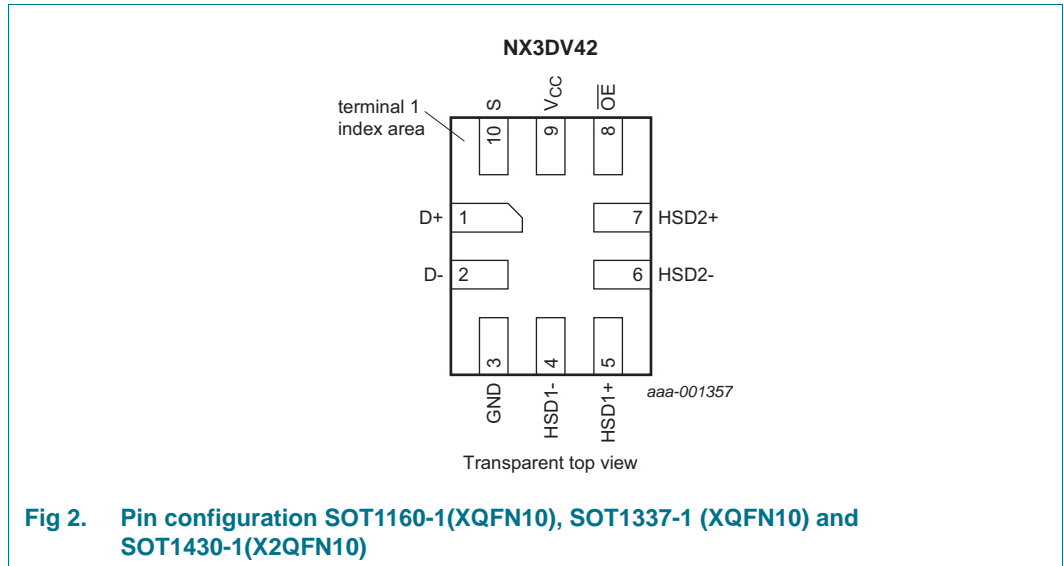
NX3DV42

terminal 1 index area

S
10
$V_{CC}$
9
$\overline{OE}$
8

D+ 1
7 HSD2+

D- 2
6 HSD2-

3
GND
4
HSD1-
5
HSD1+

aaa-001357

Transparent top view

Fig 2. Pin configuration SOT1160-1(XQFN10), SOT1337-1 (XQFN10) and SOT1430-1(X2QFN10)